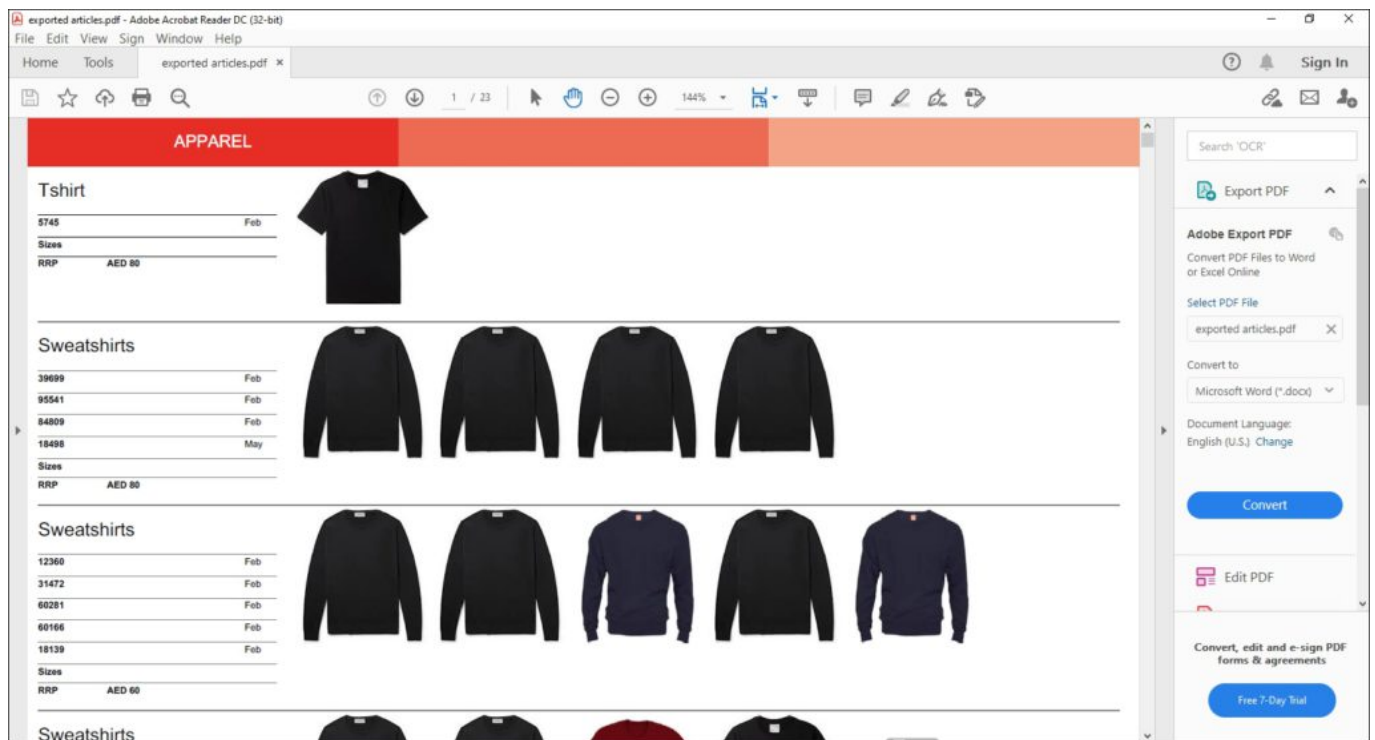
exported articles.pdf - Adobe Acrobat Reader DC (32-bit)
File Edit View Sign Window Help
Home Tools exported articles.pdf ×
Sign In
1 / 23
144%

APPAREL

Tshirt
| 5745 | | Feb |
|---|---|---|
| Sizes | | |
| RRP | AED 80 | |

Sweatshirts
| 39699 | | Feb |
|---|---|---|
| 95541 | | Feb |
| 84809 | | Feb |
| 18498 | | May |
| Sizes | | |
| RRP | AED 80 | |

Sweatshirts
| 12360 | | Feb |
|---|---|---|
| 31472 | | Feb |
| 60281 | | Feb |
| 60166 | | Feb |
| 18139 | | Feb |
| Sizes | | |
| RRP | AED 60 | |

Sweatshirts

Search 'OCR'
Export PDF
Adobe Export PDF
Convert PDF Files to Word or Excel Online
Select PDF File
exported articles.pdf
Convert to
Microsoft Word (*.docx)
Document Language:
English (U.S.) Change
Convert
Edit PDF
Convert, edit and e-sign PDF forms & agreements
Free 7-Day Trial